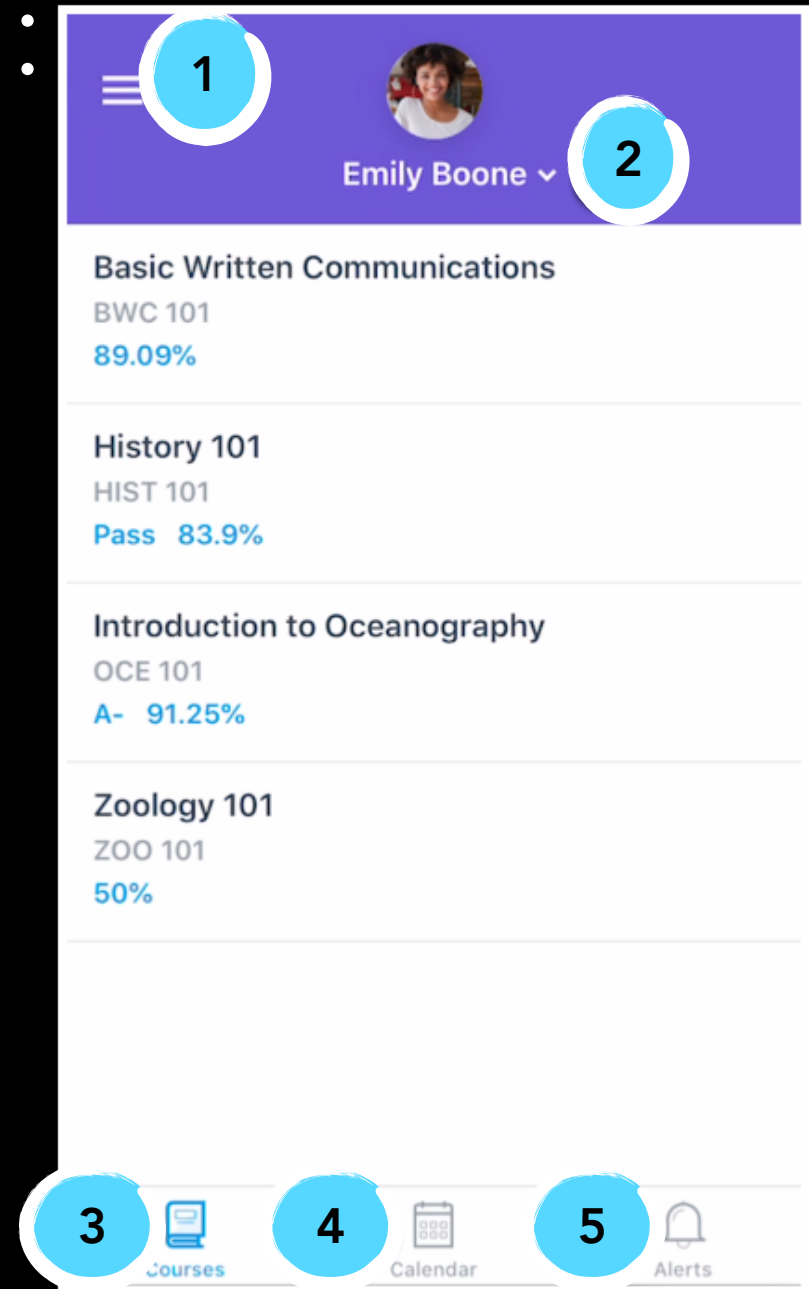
1

Emily Boone

2

Basic Written Communications
BWC 101
89.09%

History 101
HIST 101
Pass 83.9%

Introduction to Oceanography
OCE 101
A- 91.25%

Zoology 101
ZOO 101
50%

3
Courses

4
Calendar

5
Alerts